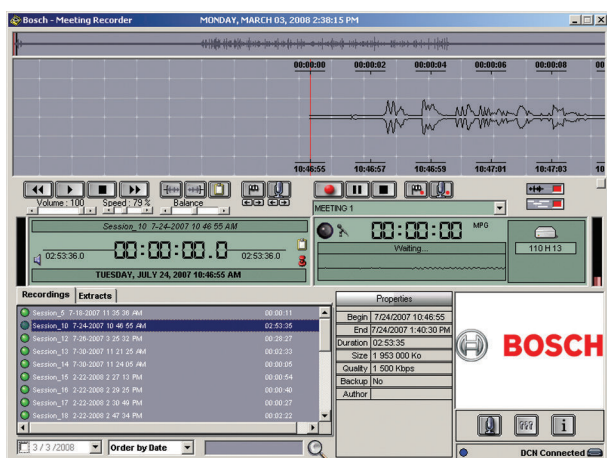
Bosch - Meeting Recorder MONDAY, MARCH 03, 2008 2:38:15 PM

00:00:00 00:00:02 00:00:04 00:00:06 00:00:08

10:46:55 10:46:57 10:46:59 10:47:01 10:47:03

Volume : 100 Speed : 79 % Balance

MEETING 1

Session_10 7-24-2007 10 46 55 AM

02:53:36.0 00:00:00.0 02:53:36.0

TUESDAY, JULY 24, 2007 10:46:55 AM

00:00:00 MPG

Waiting...

110 H 13

Recordings Extracts

| | |
|---|---|
| Session_5 7-18-2007 11 35 36 AM | 00:00:11 |
| Session_10 7-24-2007 10 46 55 AM | 02:53:36 |
| Session_12 7-26-2007 3 25 32 PM | 00:28:27 |
| Session_13 7-30-2007 11 21 25 AM | 00:02:33 |
| Session_14 7-30-2007 11 24 05 AM | 00:00:05 |
| Session_15 2-22-2008 2 27 13 PM | 00:00:54 |
| Session_16 2-22-2008 2 29 25 PM | 00:00:40 |
| Session_17 2-22-2008 2 30 49 PM | 00:00:27 |
| Session_18 2-22-2008 2 47 34 PM | 00:02:22 |

Properties

| | |
|---|---|
| Begin | 7/24/2007 10:46:55 |
| End | 7/24/2007 1:40:30 PM |
| Duration | 02:53:35 |
| Size | 1 953 000 Ko |
| Quality | 1 500 Kbps |
| Backup | No |
| Author | |

BOSCH

3 / 3 /2008 Order by Date

DCN Connected